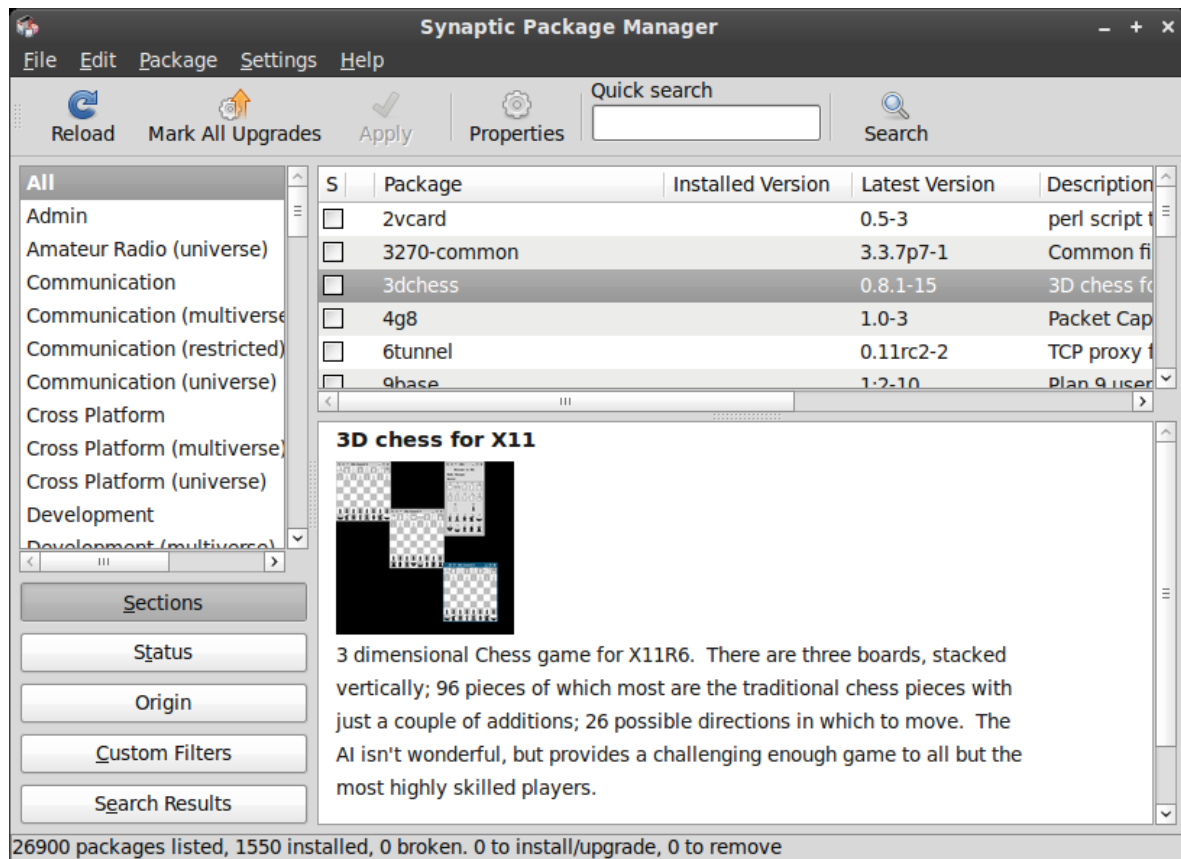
Synaptic Package Manager

File Edit Package Settings Help

Reload Mark All Upgrades Apply Properties Quick search Search

All
Admin
Amateur Radio (universe)
Communication
Communication (multiverse
Communication (restricted)
Communication (universe)
Cross Platform
Cross Platform (multiverse)
Cross Platform (universe)
Development
Development (multiverse)

| S | Package | Installed Version | Latest Version | Description |
|---|---|---|---|---|
| | 2vcard | | 0.5-3 | perl script t |
| | 3270-common | | 3.3.7p7-1 | Common fi |
| | 3dchess | | 0.8.1-15 | 3D chess fo |
| | 4g8 | | 1.0-3 | Packet Cap |
| | 6tunnel | | 0.11rc2-2 | TCP proxy f |
| | 9base | | 1:2-10 | Plan 9 user |

3D chess for X11

3 dimensional Chess game for X11R6. There are three boards, stacked vertically; 96 pieces of which most are the traditional chess pieces with just a couple of additions; 26 possible directions in which to move. The AI isn't wonderful, but provides a challenging enough game to all but the most highly skilled players.

Sections
Status
Origin
Custom Filters
Search Results

26900 packages listed, 1550 installed, 0 broken. 0 to install/upgrade, 0 to remove